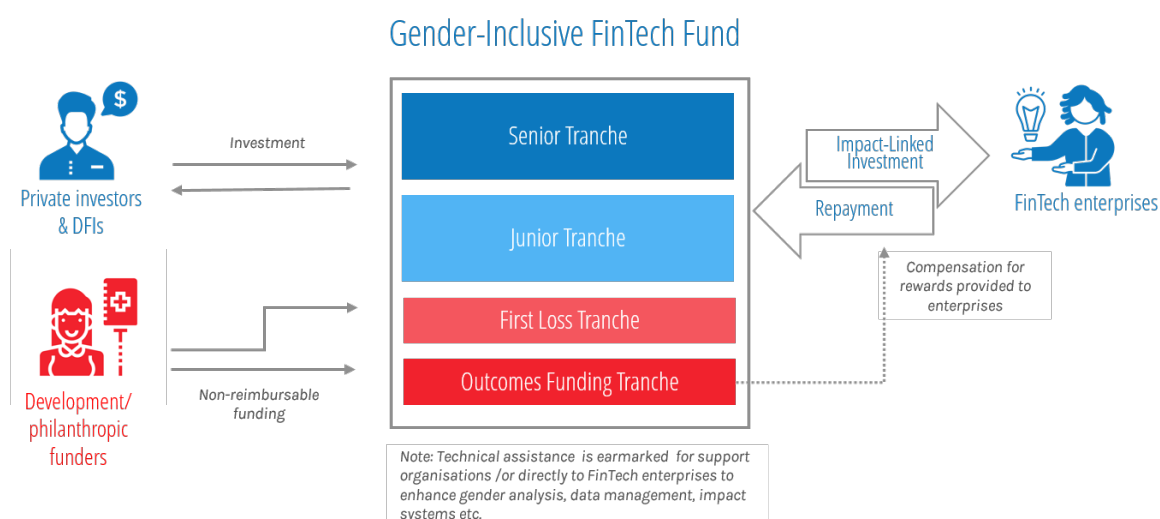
Gender-Inclusive FinTech Fund

Private investors & DFIs

Investment

Senior Tranche

Junior Tranche

First Loss Tranche

Outcomes Funding Tranche

Impact-Linked Investment

Repayment

FinTech enterprises

Compensation for rewards provided to enterprises

Development/ philanthropic funders

Non-reimbursable funding

Note: Technical assistance is earmarked for support organisations /or directly to FinTech enterprises to enhance gender analysis, data management, impact systems etc.